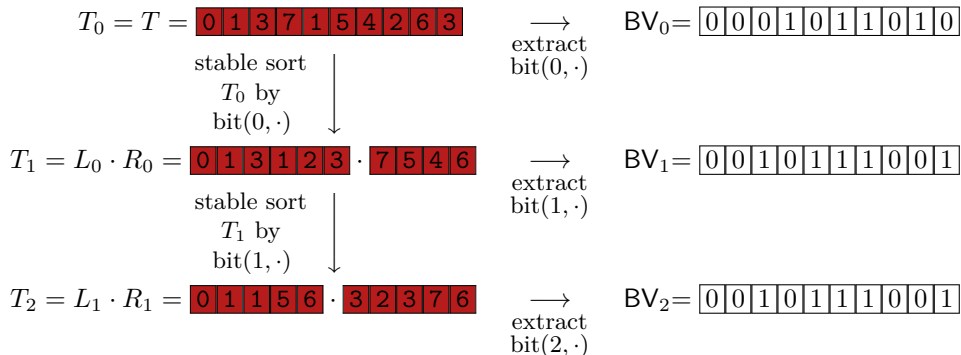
$T_0 = T =$ 0 1 3 7 1 5 4 2 6 3 $\longrightarrow$ extract bit$(0, \cdot)$ BV$_0$= 0 0 0 1 0 1 1 0 1 0

stable sort $T_0$ by bit$(0, \cdot)$

$T_1 = L_0 \cdot R_0 =$ 0 1 3 1 2 3 $\cdot$ 7 5 4 6 $\longrightarrow$ extract bit$(1, \cdot)$ BV$_1$= 0 0 1 0 1 1 1 0 0 1

stable sort $T_1$ by bit$(1, \cdot)$

$T_2 = L_1 \cdot R_1 =$ 0 1 1 5 6 $\cdot$ 3 2 3 7 6 $\longrightarrow$ extract bit$(2, \cdot)$ BV$_2$= 0 0 1 0 1 1 1 0 0 1